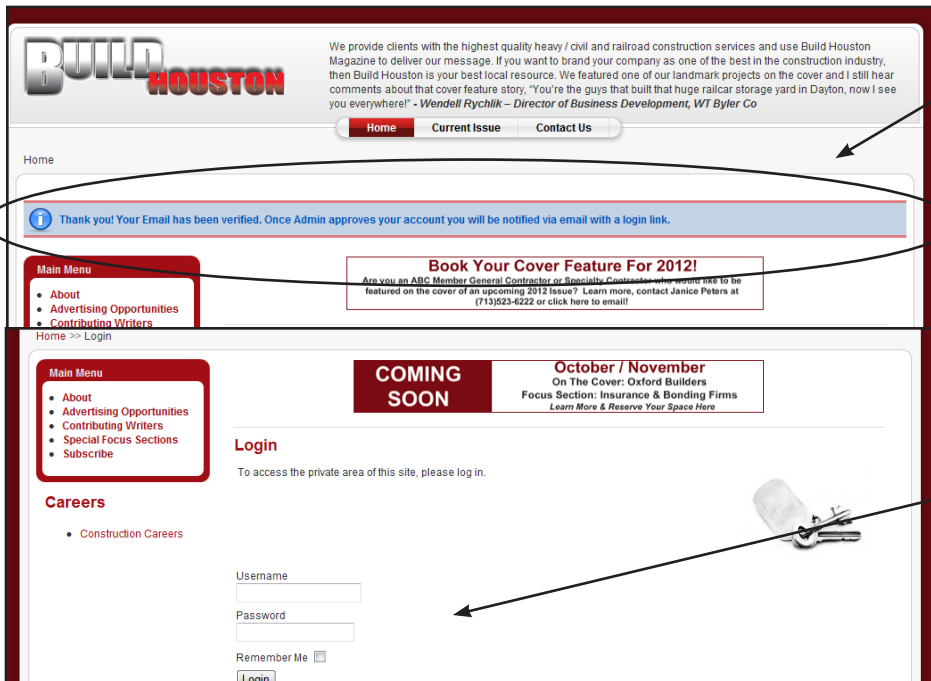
BUILD HOUSTON

We provide clients with the highest quality heavy / civil and railroad construction services and use Build Houston Magazine to deliver our message. If you want to brand your company as one of the best in the construction industry, then Build Houston is your best local resource. We featured one of our landmark projects on the cover and I still hear comments about that cover feature story, "You're the guys that built that huge railcar storage yard in Dayton, now I see you everywhere!" - Wendell Rychlik – Director of Business Development, WT Byler Co

Home | Current Issue | Contact Us

Home

Thank you! Your Email has been verified. Once Admin approves your account you will be notified via email with a login link.

Main Menu
- About
- Advertising Opportunities
- Contributing Writers

Book Your Cover Feature For 2012!
Are you an ABC Member General Contractor or Specialty Contractor who would like to be featured on the cover of an upcoming 2012 Issue? Learn more, contact Janice Peters at (713)523-6222 or click here to email!

Home >> Login

Main Menu
- About
- Advertising Opportunities
- Contributing Writers
- Special Focus Sections
- Subscribe

COMING SOON

October / November
On The Cover: Oxford Builders
Focus Section: Insurance & Bonding Firms
Learn More & Reserve Your Space Here

Login

To access the private area of this site, please log in.

Careers
- Construction Careers

Username

Password

Remember Me

Login